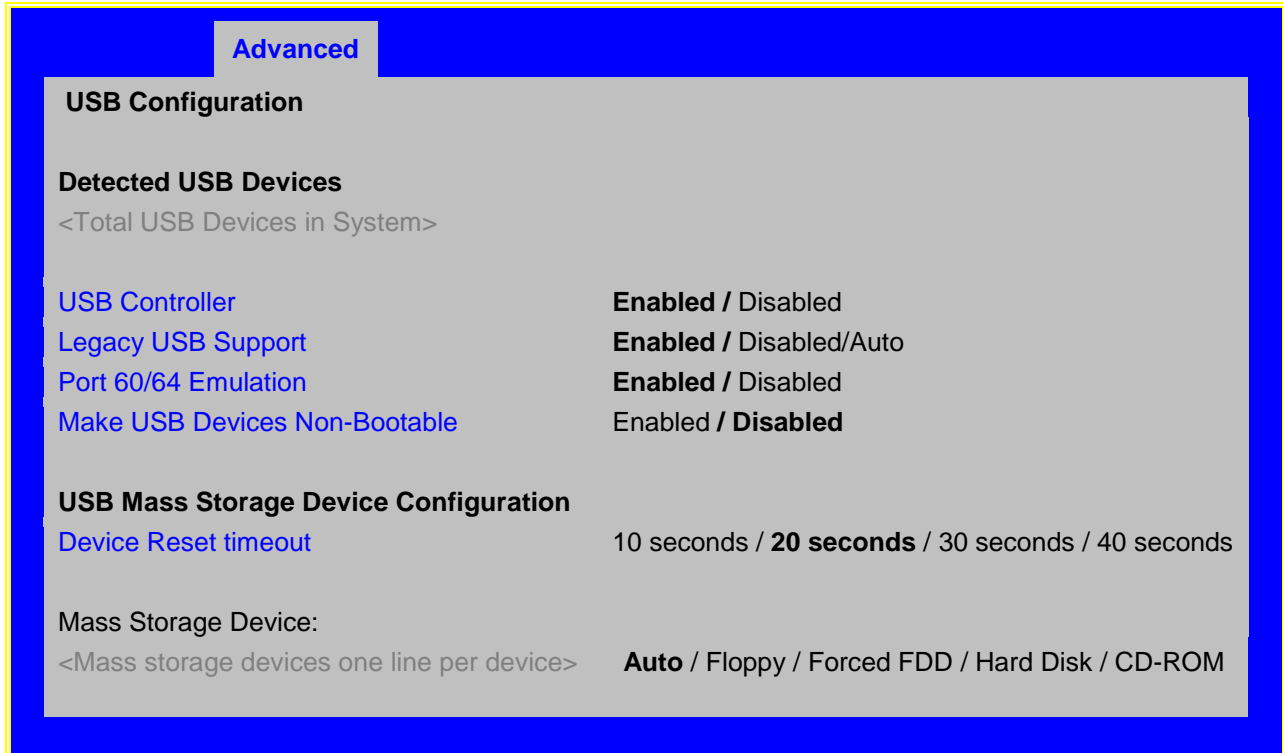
Advanced

USB Configuration

Detected USB Devices
<Total USB Devices in System>

USB Controller **Enabled /** Disabled
Legacy USB Support **Enabled /** Disabled/Auto
Port 60/64 Emulation **Enabled /** Disabled
Make USB Devices Non-Bootable Enabled **/ Disabled**

USB Mass Storage Device Configuration
Device Reset timeout 10 seconds / **20 seconds** / 30 seconds / 40 seconds

Mass Storage Device:
<Mass storage devices one line per device> **Auto** / Floppy / Forced FDD / Hard Disk / CD-ROM